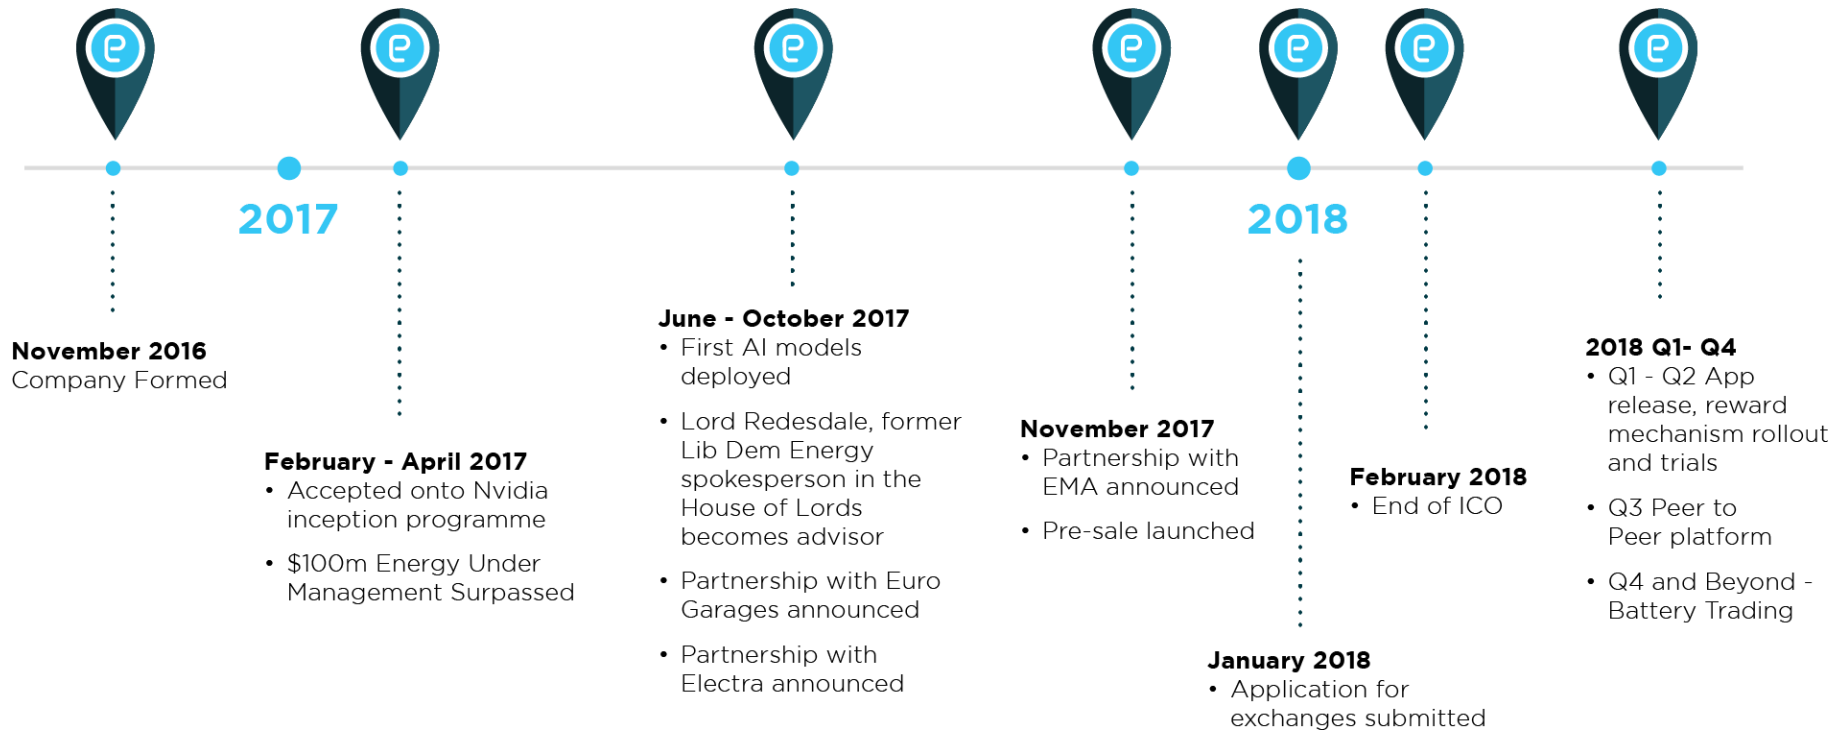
e

e

e

e

e

e

e

2017

2018

November 2016
Company Formed

February - April 2017
• Accepted onto Nvidia inception programme
• $100m Energy Under Management Surpassed

June - October 2017
• First AI models deployed
• Lord Redesdale, former Lib Dem Energy spokesperson in the House of Lords becomes advisor
• Partnership with Euro Garages announced
• Partnership with Electra announced

November 2017
• Partnership with EMA announced
• Pre-sale launched

January 2018
• Application for exchanges submitted

February 2018
• End of ICO

2018 Q1- Q4
• Q1 - Q2 App release, reward mechanism rollout and trials
• Q3 Peer to Peer platform
• Q4 and Beyond - Battery Trading